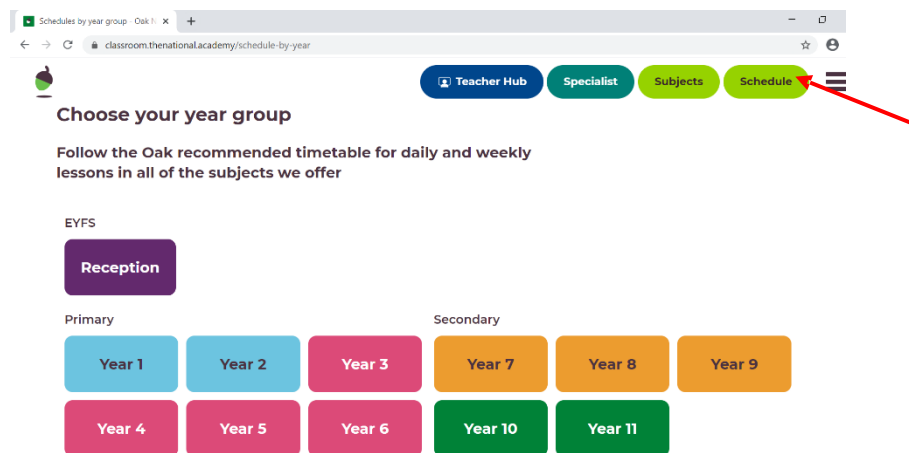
Schedules by year group · Oak N

classroom.thenational.academy/schedule-by-year

Teacher Hub
Specialist
Subjects
Schedule

Choose your year group

Follow the Oak recommended timetable for daily and weekly lessons in all of the subjects we offer

EYFS

Reception

Primary

Year 1
Year 2
Year 3
Year 4
Year 5
Year 6

Secondary

Year 7
Year 8
Year 9
Year 10
Year 11